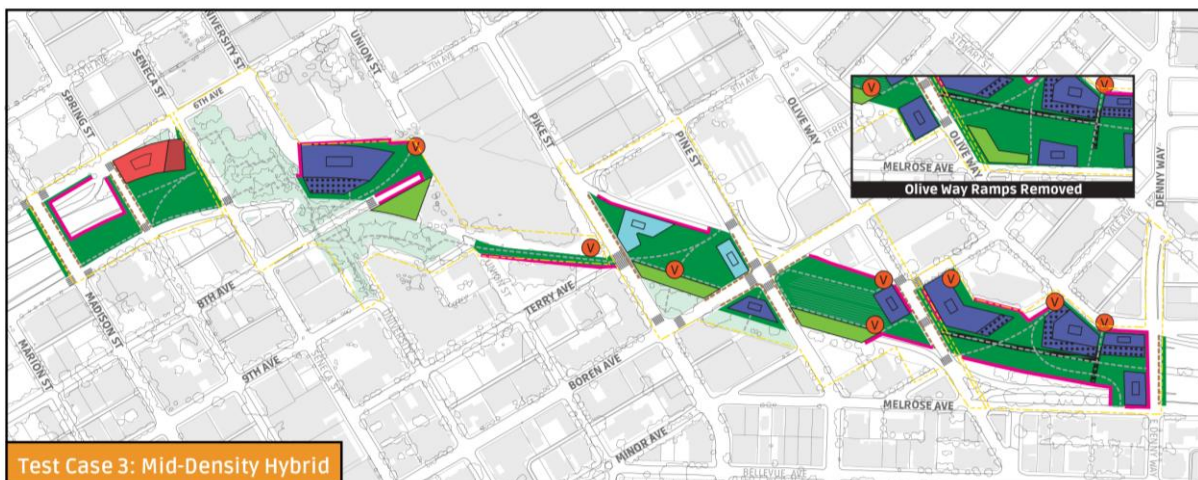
SPRING ST
SENECA ST
UNIVERSITY ST
UNION ST
6TH AVE
7TH AVE
MADISON ST
MARION ST
8TH AVE
9TH AVE
PIKE ST
PINE ST
TERRY AVE
BOREN AVE
MINOR AVE
BELLEVUE AVE
OLIVE WAY
MELROSE AVE
DENNY WAY
V
V
V
V
V
V
V
V
V
V
MELROSE AVE
OLIVE WAY
Olive Way Ramps Removed
Test Case 3: Mid-Density Hybrid